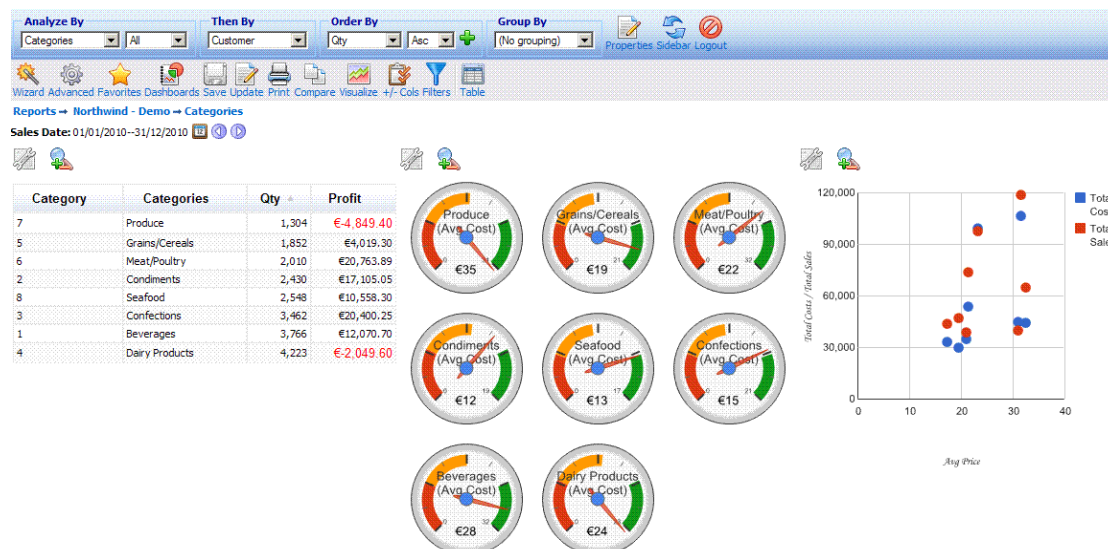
Analyze By
Categories | All

Then By
Customer

Order By
Qty | Asc

Group By
(No grouping)

Properties Sidebar Logout

Wizard Advanced Favorites Dashboards Save Update Print Compare Visualize +/- Cols Filters Table

Reports → Northwind - Demo → Categories

Sales Date: 01/01/2010--31/12/2010

| Category | Categories | Qty | Profit |
|---|---|---|---|
| 7 | Produce | 1,304 | €-4,849.40 |
| 5 | Grains/Cereals | 1,852 | €4,019.30 |
| 6 | Meat/Poultry | 2,010 | €20,763.89 |
| 2 | Condiments | 2,430 | €17,105.05 |
| 8 | Seafood | 2,548 | €10,558.30 |
| 3 | Confections | 3,462 | €20,400.25 |
| 1 | Beverages | 3,766 | €12,070.70 |
| 4 | Dairy Products | 4,223 | €-2,049.60 |

Produce (Avg Cost) €35
Grains/Cereals (Avg Cost) 0 21 €19
Meat/Poultry (Avg Cost) 0 32 €22
Condiments (Avg Cost) 0 19 €12
Seafood (Avg Cost) 0 17 €13
Confections (Avg Cost) 0 €15
Beverages (Avg Cost) 0 32 €28
Dairy Products (Avg Cost) €24

120,000
90,000
60,000
30,000
0
0 10 20 30 40
Total Costs / Total Sales
Avg Price
Tota Cos
Tota Sale